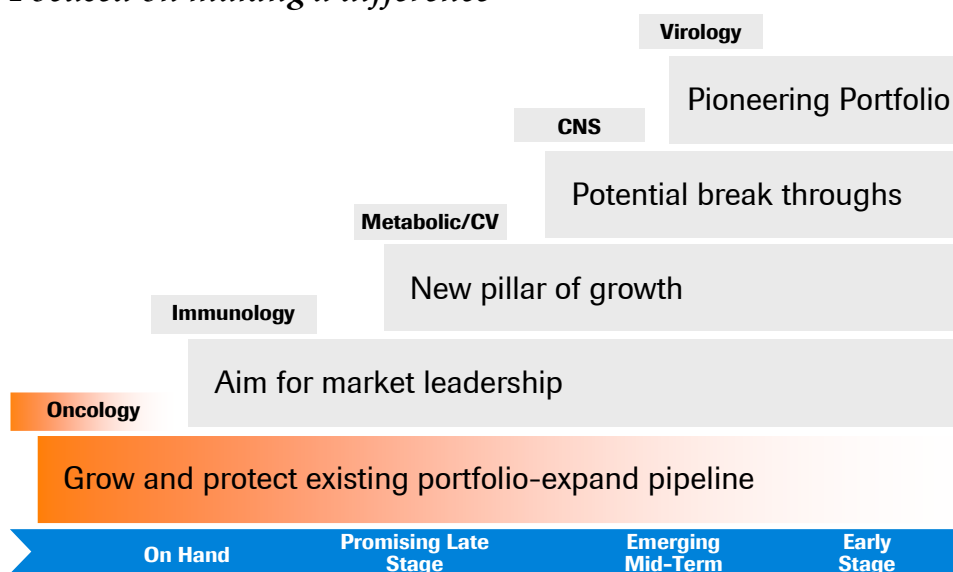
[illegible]

Virology

Pioneering Portfolio

CNS

Potential break throughs

Metabolic/CV

New pillar of growth

Immunology

Aim for market leadership

Oncology

Grow and protect existing portfolio-expand pipeline

On Hand

Promising Late Stage

Emerging Mid-Term

Early Stage